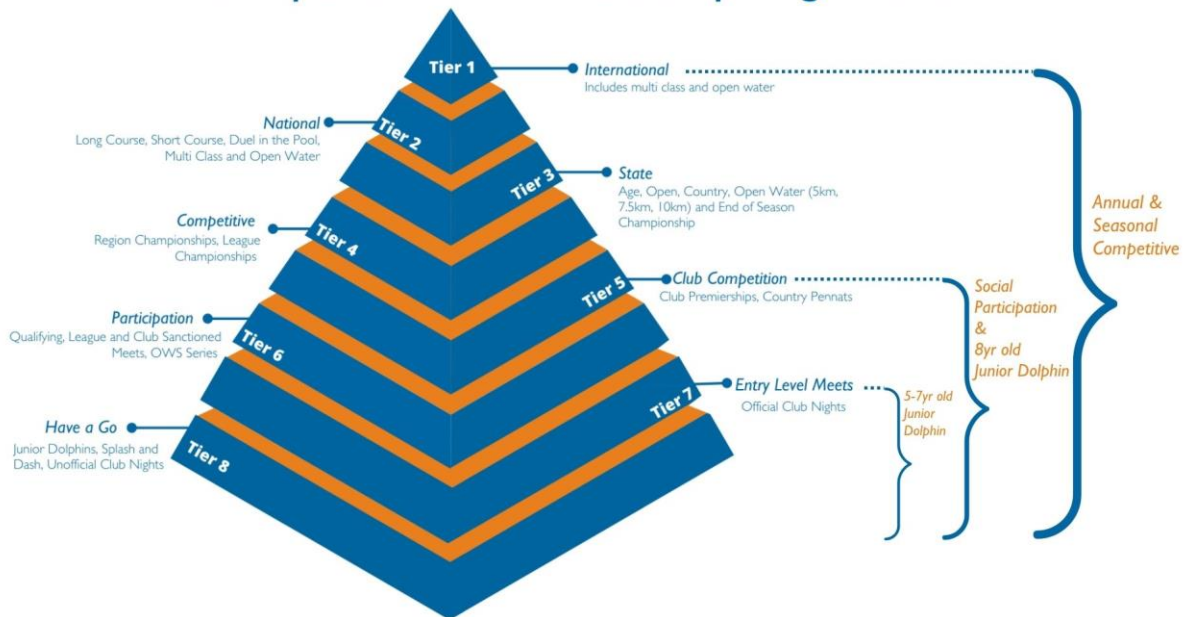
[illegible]

Tier 1
International
Includes multi class and open water

Tier 2
National
Long Course, Short Course, Duel in the Pool, Multi Class and Open Water

Tier 3
State
Age, Open, Country, Open Water (5km, 7.5km, 10km) and End of Season Championship

Tier 4
Competitive
Region Championships, League Championships

Tier 5
Club Competition
Club Premierships, Country Pennats

Tier 6
Participation
Qualifying, League and Club Sanctioned Meets, OWS Series

Tier 7
Entry Level Meets
Official Club Nights

Tier 8
Have a Go
Junior Dolphins, Splash and Dash, Unofficial Club Nights

5-7yr old Junior Dolphin

Social Participation & 8yr old Junior Dolphin

Annual & Seasonal Competitive